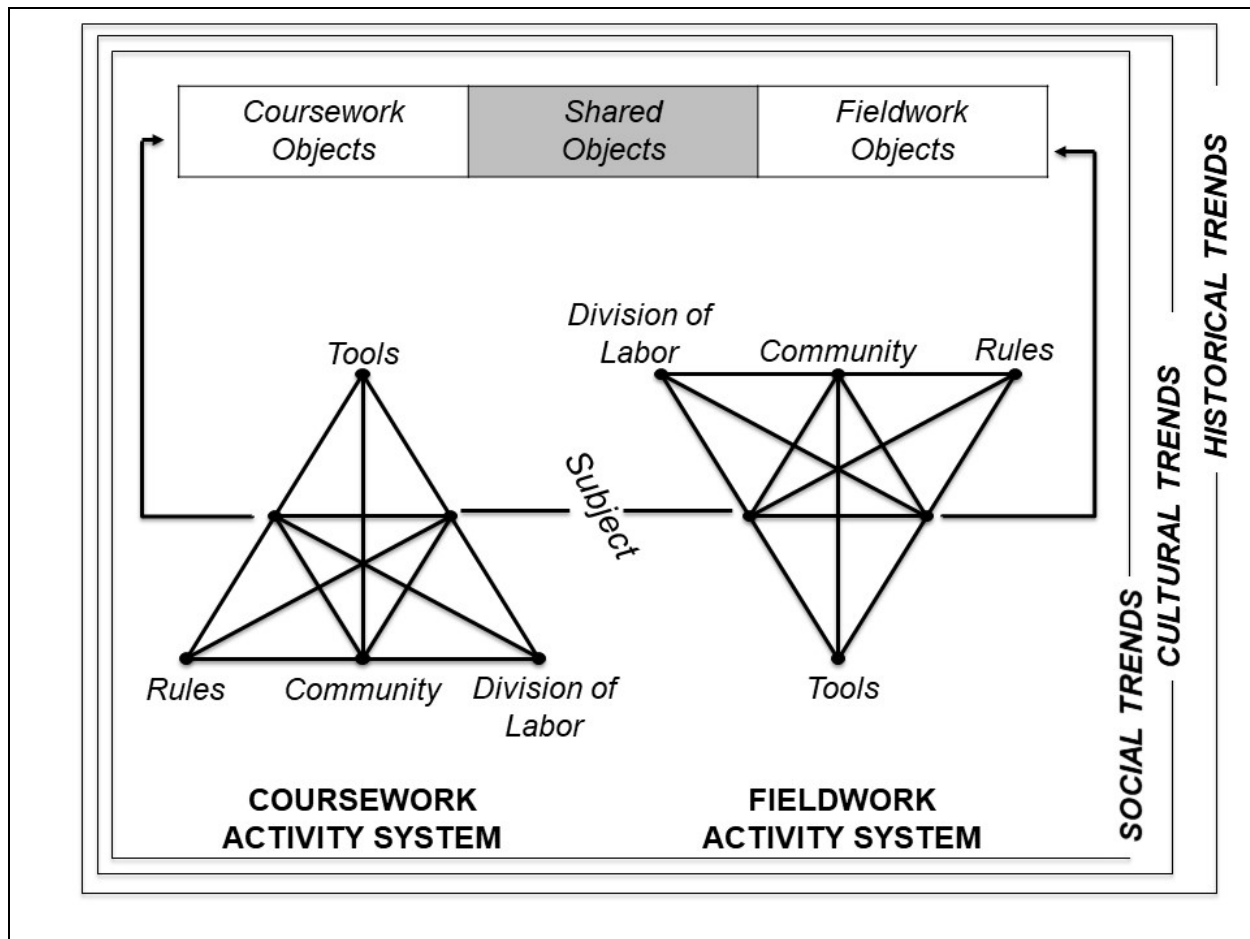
| Coursework Objects | Shared Objects | Fieldwork Objects |
|---|---|---|

Tools

Subject

Rules

Community

Division of Labor

Division of Labor

Community

Rules

Tools

COURSEWORK ACTIVITY SYSTEM

FIELDWORK ACTIVITY SYSTEM

HISTORICAL TRENDS

CULTURAL TRENDS

SOCIAL TRENDS